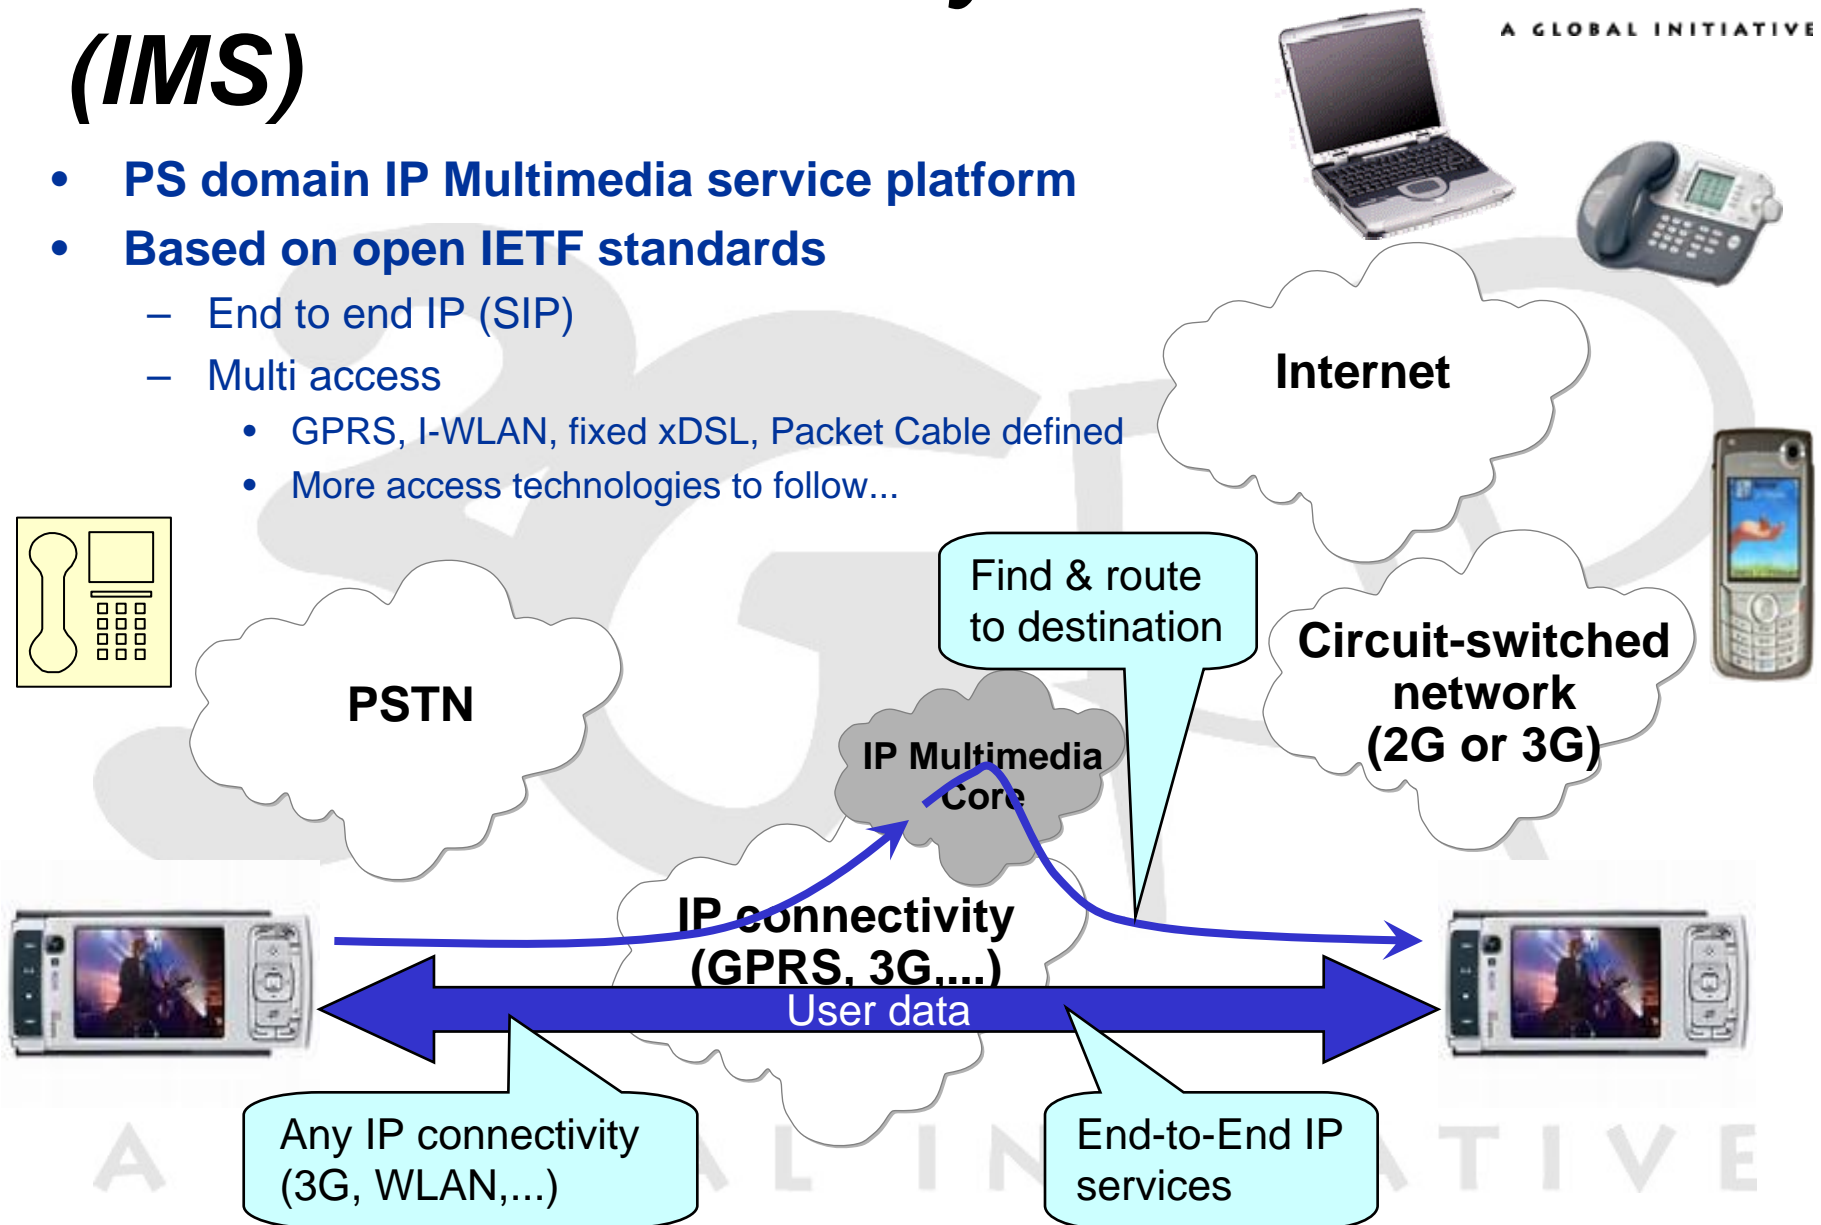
(IMS)

A GLOBAL INITIATIVE

- PS domain IP Multimedia service platform
- Based on open IETF standards
  - End to end IP (SIP)
  - Multi access
    - GPRS, I-WLAN, fixed xDSL, Packet Cable defined
    - More access technologies to follow...

Internet

Find & route to destination

PSTN

Circuit-switched network (2G or 3G)

IP Multimedia Core

IP connectivity (GPRS, 3G,...)

User data

Any IP connectivity (3G, WLAN,...)

End-to-End IP services

A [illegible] L IN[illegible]ATIVE